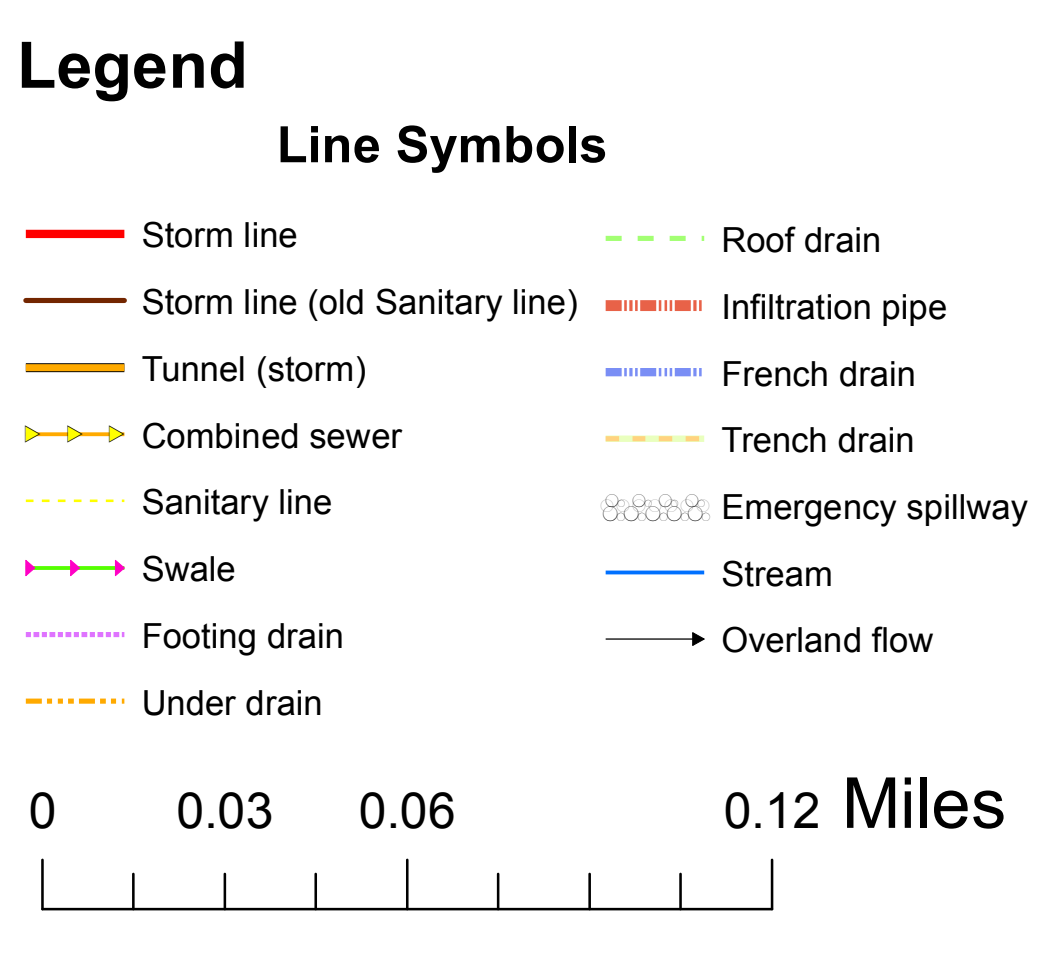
Legend

Line Symbols

Storm line

Storm line (old Sanitary line)

Tunnel (storm)

Combined sewer

Sanitary line

Swale

Footing drain

Under drain

Roof drain

Infiltration pipe

French drain

Trench drain

Emergency spillway

Stream

Overland flow

0 0.03 0.06 0.12 Miles